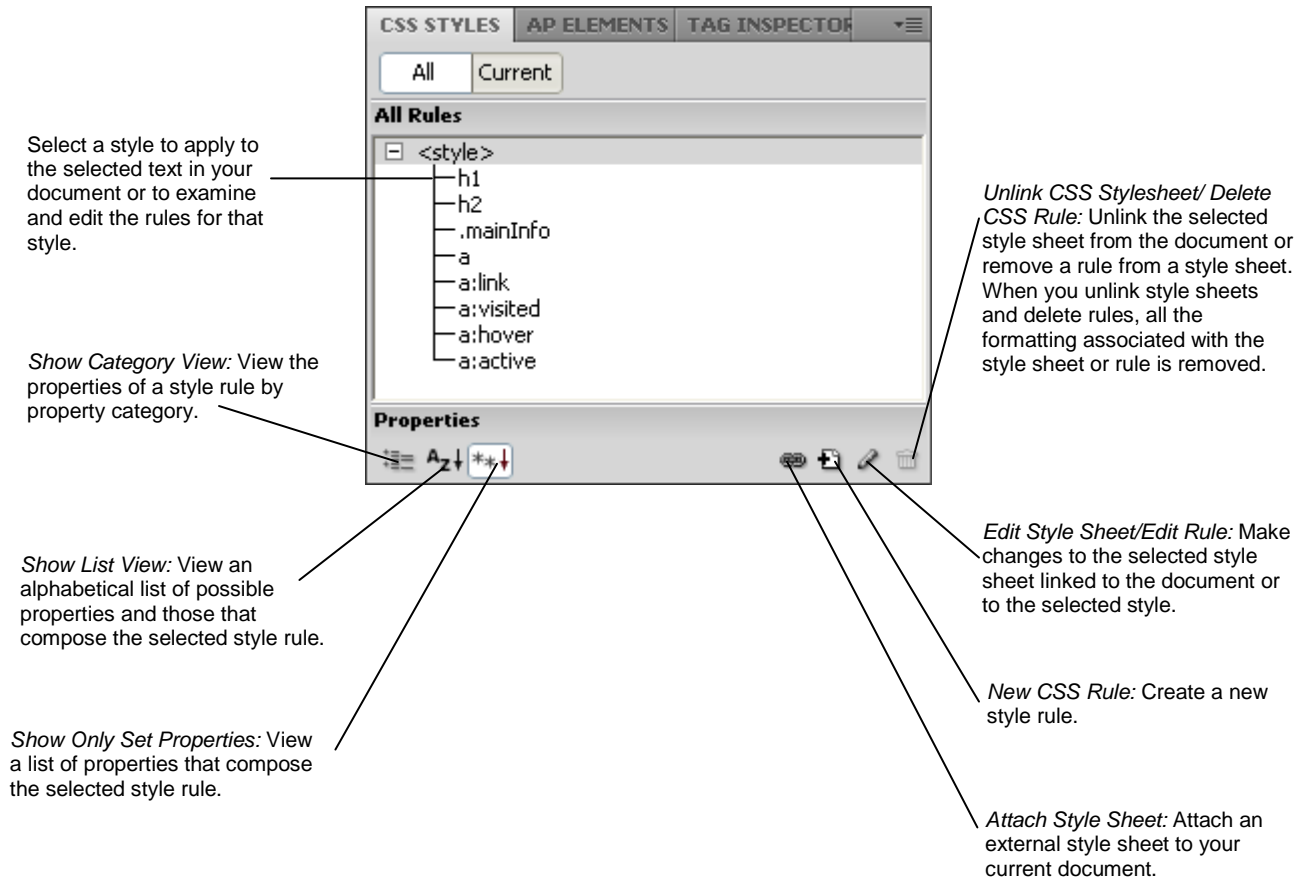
CSS STYLES | AP ELEMENTS | TAG INSPECTOR

All | Current

All Rules

<style>
h1
h2
.mainInfo
a
a:link
a:visited
a:hover
a:active

Properties

Select a style to apply to the selected text in your document or to examine and edit the rules for that style.

*Unlink CSS Stylesheet/ Delete CSS Rule:* Unlink the selected style sheet from the document or remove a rule from a style sheet. When you unlink style sheets and delete rules, all the formatting associated with the style sheet or rule is removed.

*Show Category View:* View the properties of a style rule by property category.

*Show List View:* View an alphabetical list of possible properties and those that compose the selected style rule.

*Edit Style Sheet/Edit Rule:* Make changes to the selected style sheet linked to the document or to the selected style.

*New CSS Rule:* Create a new style rule.

*Show Only Set Properties:* View a list of properties that compose the selected style rule.

*Attach Style Sheet:* Attach an external style sheet to your current document.